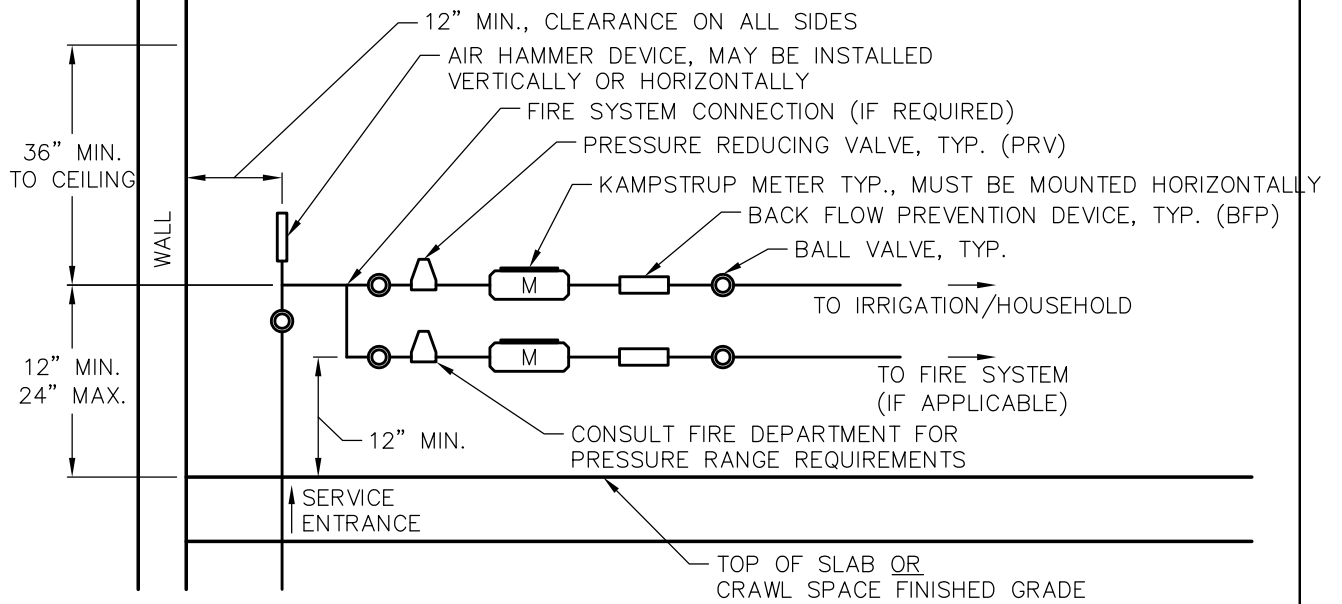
12" MIN., CLEARANCE ON ALL SIDES

AIR HAMMER DEVICE, MAY BE INSTALLED VERTICALLY OR HORIZONTALLY

FIRE SYSTEM CONNECTION (IF REQUIRED)

PRESSURE REDUCING VALVE, TYP. (PRV)

KAMPSTRUP METER TYP., MUST BE MOUNTED HORIZONTALLY

BACK FLOW PREVENTION DEVICE, TYP. (BFP)

BALL VALVE, TYP.

36" MIN. TO CEILING

WALL

M

TO IRRIGATION/HOUSEHOLD

12" MIN. 24" MAX.

M

TO FIRE SYSTEM (IF APPLICABLE)

12" MIN.

CONSULT FIRE DEPARTMENT FOR PRESSURE RANGE REQUIREMENTS

SERVICE ENTRANCE

TOP OF SLAB OR CRAWL SPACE FINISHED GRADE